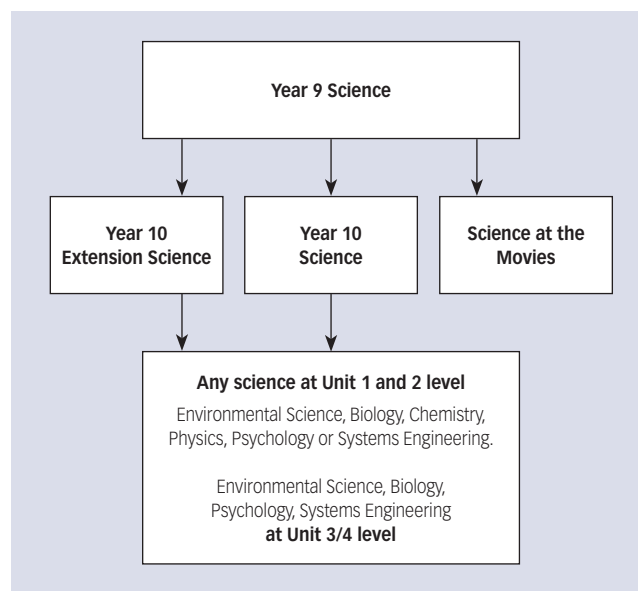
Year 9 Science

Year 10 Extension Science

Year 10 Science

Science at the Movies

Any science at Unit 1 and 2 level

Environmental Science, Biology, Chemistry, Physics, Psychology or Systems Engineering.

Environmental Science, Biology, Psychology, Systems Engineering **at Unit 3/4 level**